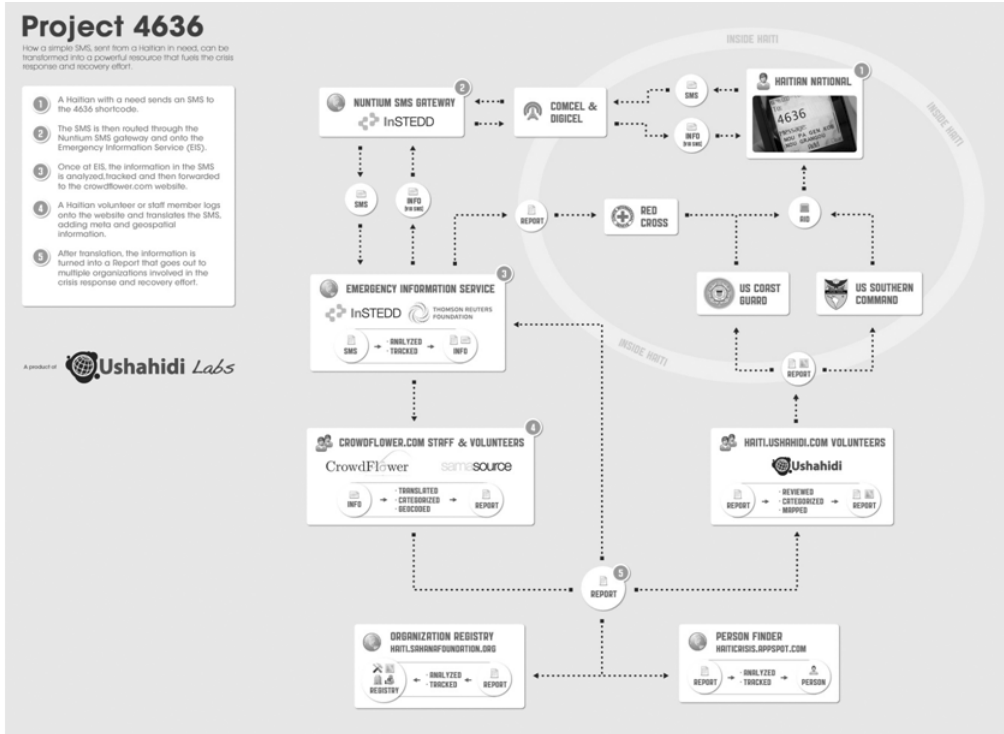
Project 4636

How a simple SMS, sent from a Haitian in need, can be transformed into a powerful resource that fuels the crisis response and recovery effort.

1 A Haitian with a need sends an SMS to the 4636 shortcode.

2 The SMS is then routed through the Nuntium SMS gateway and onto the Emergency Information Service (EIS).

3 Once at EIS, the information in the SMS is analyzed,tracked and then forwarded to the crowdflower.com website.

4 A Haitian volunteer or staff member logs onto the website and translates the SMS, adding meta and geospatial information.

5 After translation, the information is turned into a Report that goes out to multiple organizations involved in the crisis response and recovery effort.

A product of Ushahidi Labs

INSIDE HAITI

INSIDE HAITI

INSIDE HAITI

HAITIAN NATIONAL 1

4636

SMS

INFO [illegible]

COMCEL & DIGICEL

NUNTIUM SMS GATEWAY 2

InSTEDD

SMS

INFO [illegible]

REPORT

RED CROSS

AID

EMERGENCY INFORMATION SERVICE 3

InSTEDD

THOMSON REUTERS FOUNDATION

SMS → · ANALYZED · TRACKED → INFO

US COAST GUARD

US SOUTHERN COMMAND

REPORT

CROWDFLOWER.COM STAFF & VOLUNTEERS 4

CrowdFlower

samasource

INFO → · TRANSLATED · CATEGORIZED · GEOCODED → REPORT

HAITI.USHAHIDI.COM VOLUNTEERS

Ushahidi

REPORT → · REVIEWED · CATEGORIZED · MAPPED → REPORT

REPORT 5

ORGANIZATION REGISTRY
HAITI.SAHANAFOUNDATION.ORG

REGISTRY ← · ANALYZED · TRACKED ← REPORT

PERSON FINDER
HAITICRISIS.APPSPOT.COM

REPORT → · ANALYZED · TRACKED → PERSON